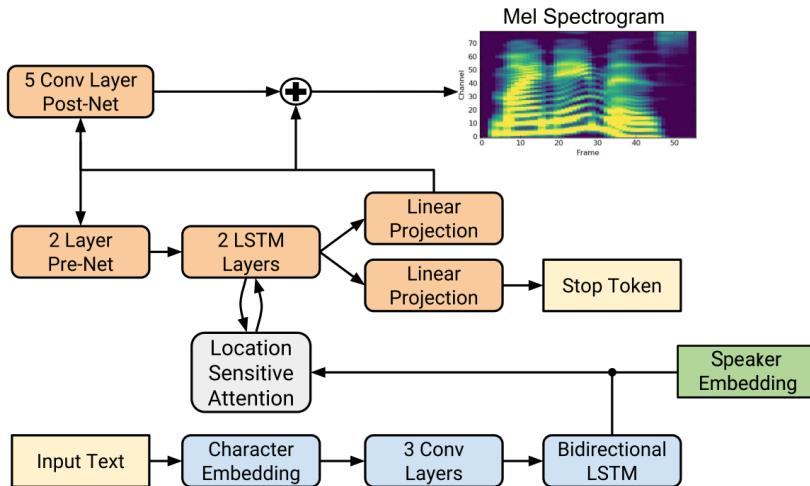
Mel Spectrogram

70
60
50
40
30
20
10
0
Channel

0 10 20 30 40 50
Frame

5 Conv Layer Post-Net

2 Layer Pre-Net

2 LSTM Layers

Linear Projection

Linear Projection

Stop Token

Location Sensitive Attention

Speaker Embedding

Input Text

Character Embedding

3 Conv Layers

Bidirectional LSTM